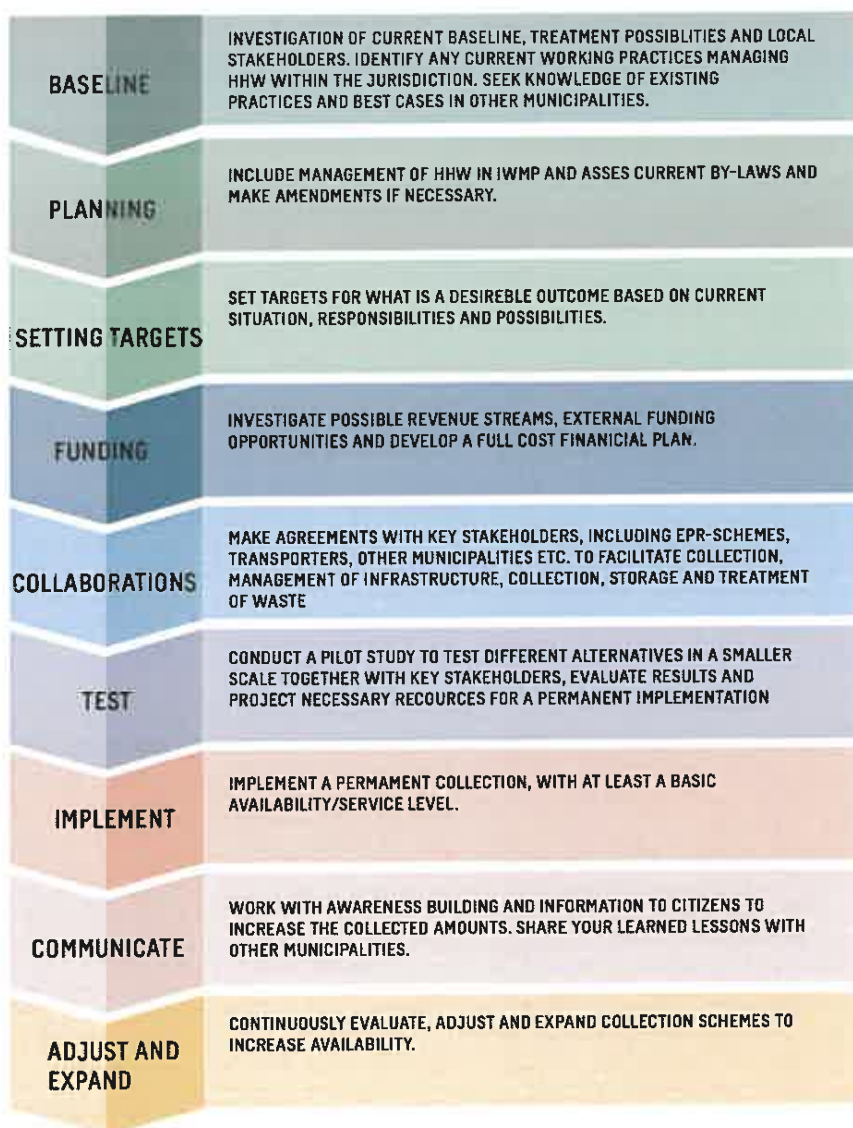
BASELINE

INVESTIGATION OF CURRENT BASELINE, TREATMENT POSSIBLITIES AND LOCAL STAKEHOLDERS. IDENTIFY ANY CURRENT WORKING PRACTICES MANAGING HHW WITHIN THE JURISDICTION. SEEK KNOWLEDGE OF EXISTING PRACTICES AND BEST CASES IN OTHER MUNICIPALITIES.

PLANNING

INCLUDE MANAGEMENT OF HHW IN IWMP AND ASSES CURRENT BY-LAWS AND MAKE AMENDMENTS IF NECESSARY.

SETTING TARGETS

SET TARGETS FOR WHAT IS A DESIREBLE OUTCOME BASED ON CURRENT SITUATION, RESPONSIBILITIES AND POSSIBILITIES.

FUNDING

INVESTIGATE POSSIBLE REVENUE STREAMS, EXTERNAL FUNDING OPPORTUNITIES AND DEVELOP A FULL COST FINANICIAL PLAN.

COLLABORATIONS

MAKE AGREEMENTS WITH KEY STAKEHOLDERS, INCLUDING EPR-SCHEMES, TRANSPORTERS, OTHER MUNICIPALITIES ETC. TO FACILITATE COLLECTION, MANAGEMENT OF INFRASTRUCTURE, COLLECTION, STORAGE AND TREATMENT OF WASTE

TEST

CONDUCT A PILOT STUDY TO TEST DIFFERENT ALTERNATIVES IN A SMALLER SCALE TOGETHER WITH KEY STAKEHOLDERS, EVALUATE RESULTS AND PROJECT NECESSARY RECOURCES FOR A PERMANENT IMPLEMENTATION

IMPLEMENT

IMPLEMENT A PERMAMENT COLLECTION, WITH AT LEAST A BASIC AVAILABILITY/SERVICE LEVEL.

COMMUNICATE

WORK WITH AWARENESS BUILDING AND INFORMATION TO CITIZENS TO INCREASE THE COLLECTED AMOUNTS. SHARE YOUR LEARNED LESSONS WITH OTHER MUNICIPALITIES.

ADJUST AND EXPAND

CONTINUOUSLY EVALUATE, ADJUST AND EXPAND COLLECTION SCHEMES TO INCREASE AVAILABILITY.